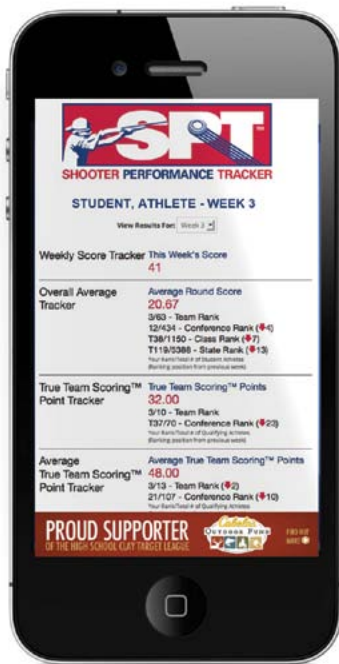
SPT™
SHOOTER PERFORMANCE TRACKER

STUDENT, ATHLETE - WEEK 3

View Results For: Week 3

Weekly Score Tracker
This Week's Score
41

Overall Average Tracker
Average Round Score
20.67
3/63 - Team Rank
12/434 - Conference Rank (4)
T38/1150 - Class Rank (7)
T119/5388 - State Rank (13)
Your Rank/Total # of Student Athletes
(Ranking position from previous week)

True Team Scoring™ Point Tracker
True Team Scoring™ Points
32.00
3/10 - Team Rank
T37/70 - Conference Rank (23)
Your Rank/Total # of Qualifying Athletes
(Ranking position from previous week)

Average True Team Scoring™ Point Tracker
Average True Team Scoring™ Points
48.00
3/13 - Team Rank (2)
21/107 - Conference Rank (10)
Your Rank/Total # of Qualifying Athletes

PROUD SUPPORTER
OF THE HIGH SCHOOL CLAY TARGET LEAGUE
Cabela's OUTDOOR FUND
FIND OUT MORE